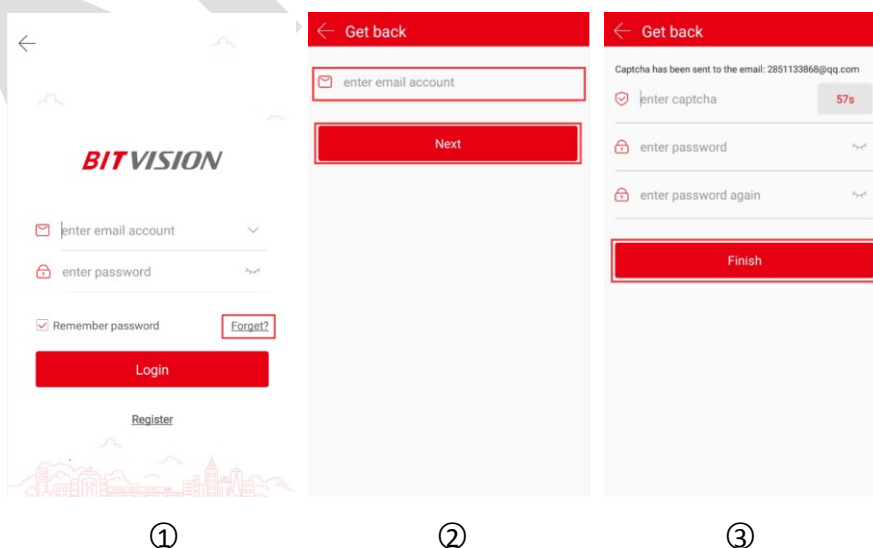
BITVISION

enter email account

enter password

Remember password

Forget?

Login

Register

①

Get back

enter email account

Next

②

Get back

Captcha has been sent to the email: 2851133868@qq.com

enter captcha

57s

enter password

enter password again

Finish

③